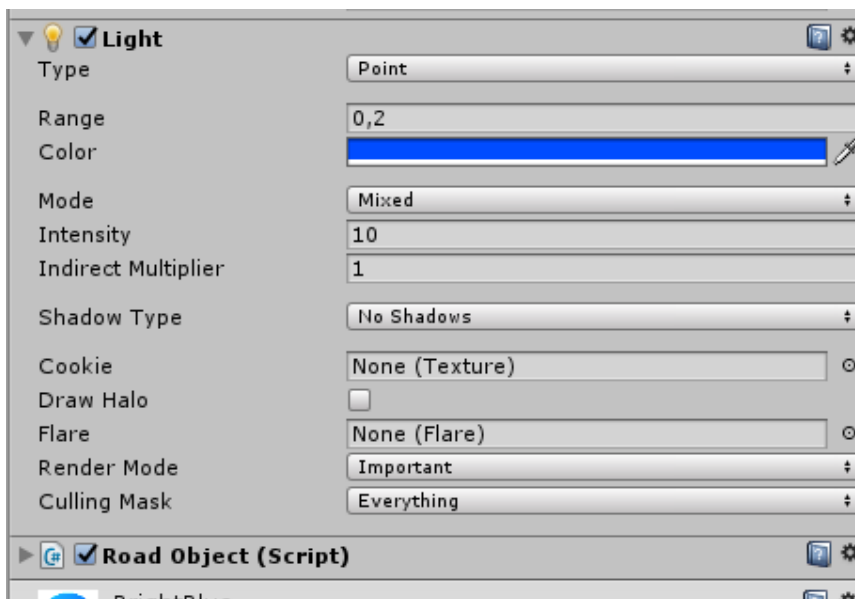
Light

Type Point

Range 0,2

Color

Mode Mixed

Intensity 10

Indirect Multiplier 1

Shadow Type No Shadows

Cookie None (Texture)

Draw Halo

Flare None (Flare)

Render Mode Important

Culling Mask Everything

Road Object (Script)

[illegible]